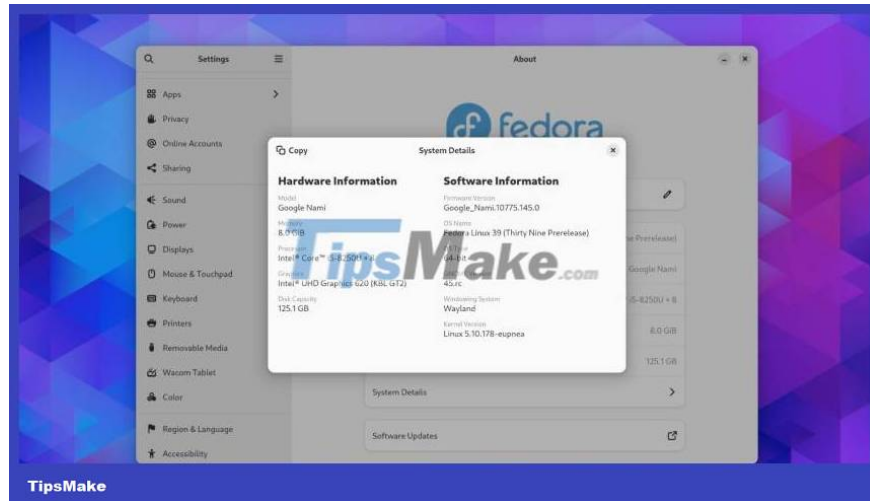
Settings

Apps

Privacy

Online Accounts

Sharing

Sound

Power

Displays

Mouse & Touchpad

Keyboard

Printers

Removable Media

Wacom Tablet

Color

Region & Language

Accessibility

About

fedora

Copy

System Details

Hardware Information

Model
Google Nami

Memory
8.0 GiB

Processor
Intel® Core™ i5-8250U × 8

Graphics
Intel® UHD Graphics 620 (KBL GT2)

Disk Capacity
125.1 GB

Software Information

Firmware Version
Google_Nami.10775.145.0

OS Name
Fedora Linux 39 (Thirty Nine Prerelease)

OS Type
64-bit

GNOME Version
45.rc

Windowing System
Wayland

Kernel Version
Linux 5.10.178-eupnea

e Prerelease)

Google Nami

i5-8250U × 8

8.0 GiB

125.1 GB

System Details

Software Updates

TipsMake.com

TipsMake